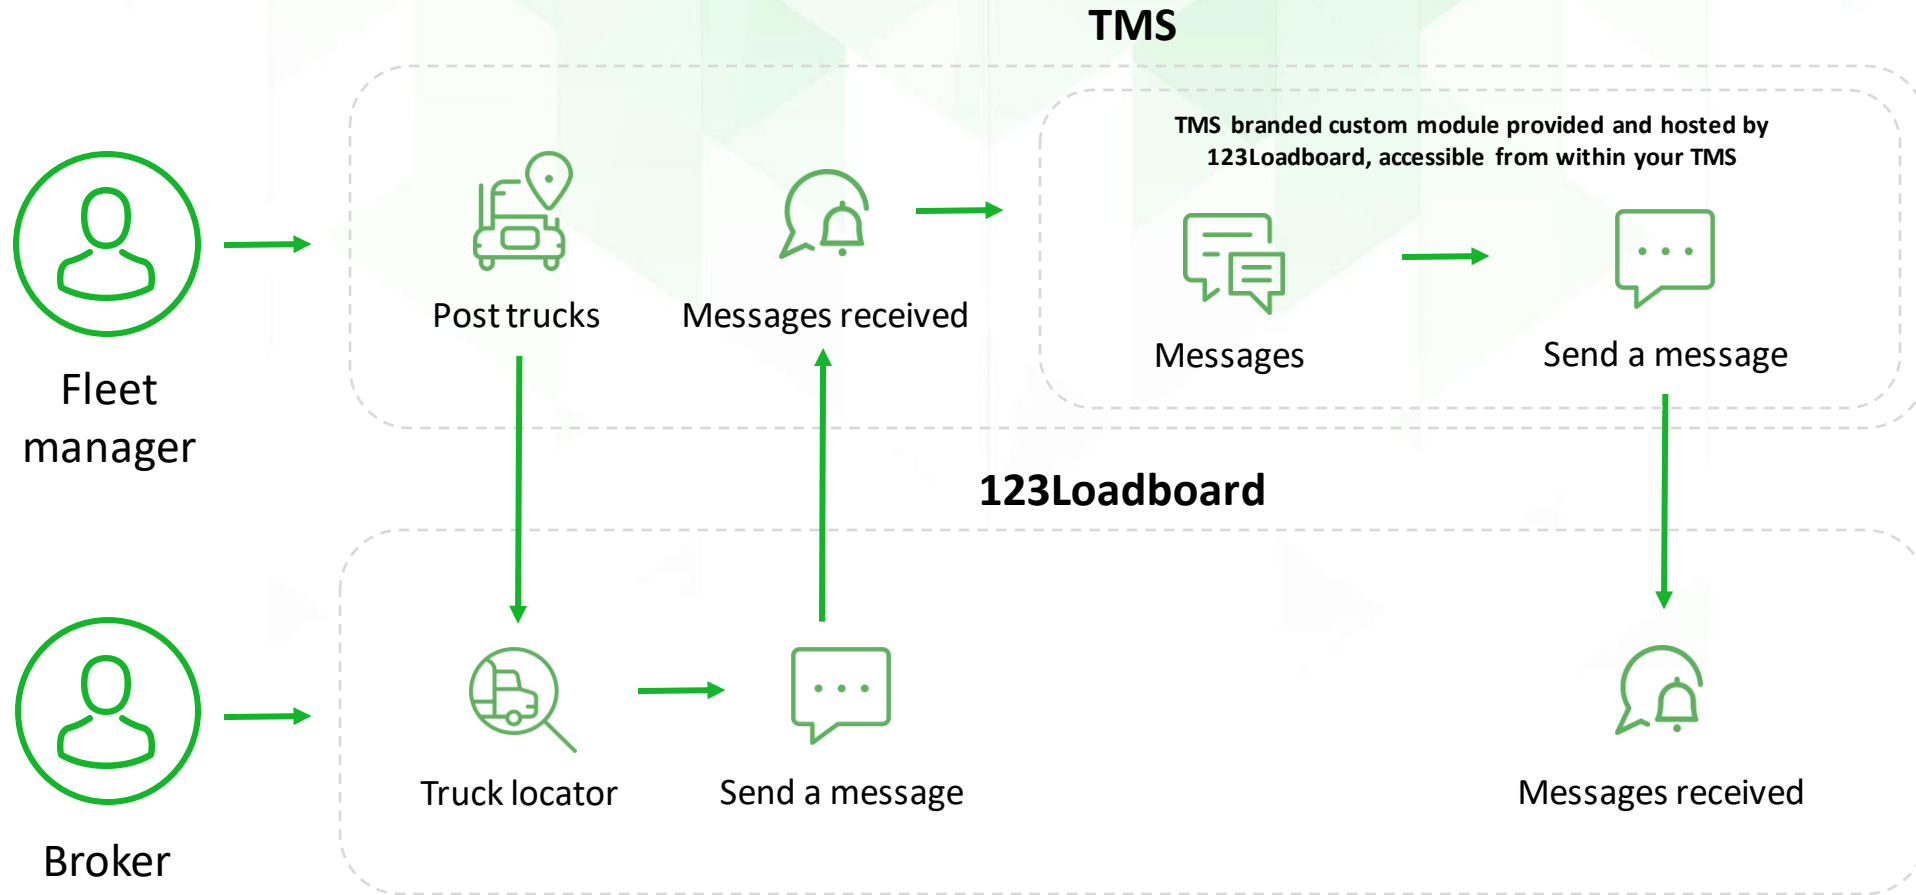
TMS

TMS branded custom module provided and hosted by 123Loadboard, accessible from within your TMS

Fleet manager

Post trucks

Messages received

Messages

Send a message

123Loadboard

Broker

Truck locator

Send a message

Messages received